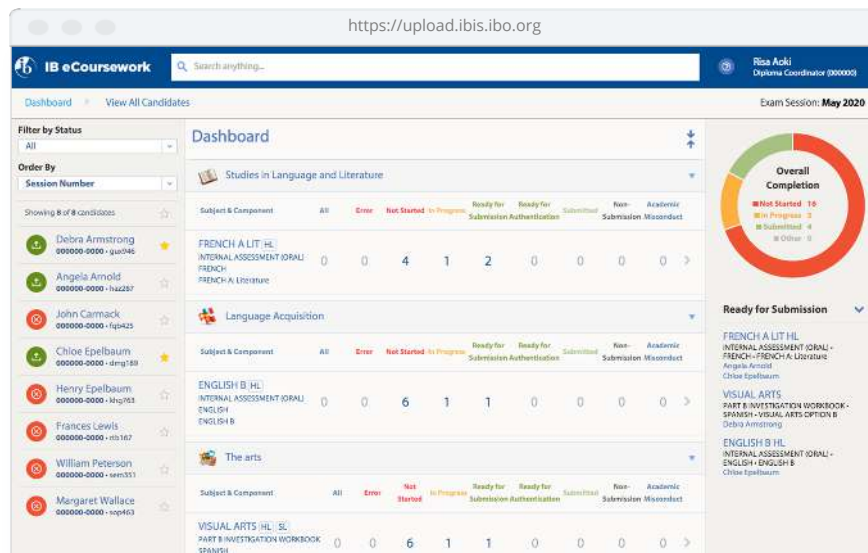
https://upload.ibis.ibo.org

IB eCoursework

Search anything...

Risa Aoki
Diploma Coordinator (000000)

Dashboard › View All Candidates

Exam Session: **May 2020**

Filter by Status

All

Order By

Session Number

Showing 8 of 8 candidates

Debra Armstrong
000000-0000 · gux046

Angela Arnold
000000-0000 · haz287

John Carmack
000000-0000 · fqb425

Chloe Epelbaum
000000-0000 · dmg189

Henry Epelbaum
000000-0000 · khq763

Frances Lewis
000000-0000 · rtb187

William Peterson
000000-0000 · sem351

Margaret Wallace
000000-0000 · sop463

Dashboard

Studies in Language and Literature

| Subject & Component | All | Error | Not Started | In Progress | Ready for Submission | Ready for Authentication | Submitted | Non-Submission | Academic Misconduct |
|---|---|---|---|---|---|---|---|---|---|
| FRENCH A LIT HL<br>INTERNAL ASSESSMENT (ORAL)<br>FRENCH<br>FRENCH A: Literature | 0 | 0 | 4 | 1 | 2 | 0 | 0 | 0 | 0 |

Language Acquisition

| Subject & Component | All | Error | Not Started | In Progress | Ready for Submission | Ready for Authentication | Submitted | Non-Submission | Academic Misconduct |
|---|---|---|---|---|---|---|---|---|---|
| ENGLISH B HL<br>INTERNAL ASSESSMENT (ORAL)<br>ENGLISH<br>ENGLISH B | 0 | 0 | 6 | 1 | 1 | 0 | 0 | 0 | 0 |

The arts

| Subject & Component | All | Error | Not Started | In Progress | Ready for Submission | Ready for Authentication | Submitted | Non-Submission | Academic Misconduct |
|---|---|---|---|---|---|---|---|---|---|
| VISUAL ARTS HL SL<br>PART B INVESTIGATION WORKBOOK<br>SPANISH | 0 | 0 | 6 | 1 | 1 | 0 | 0 | 0 | 0 |

Overall Completion
Not Started 16
In Progress 3
Submitted 4
Other 0

Ready for Submission

FRENCH A LIT HL
INTERNAL ASSESSMENT (ORAL) - FRENCH - FRENCH A: Literature
Angela Arnold
Chloe Epelbaum

VISUAL ARTS HL
PART B INVESTIGATION WORKBOOK - SPANISH - VISUAL ARTS OPTION B
Debra Armstrong

ENGLISH B HL
INTERNAL ASSESSMENT (ORAL) - ENGLISH - ENGLISH B
Chloe Epelbaum